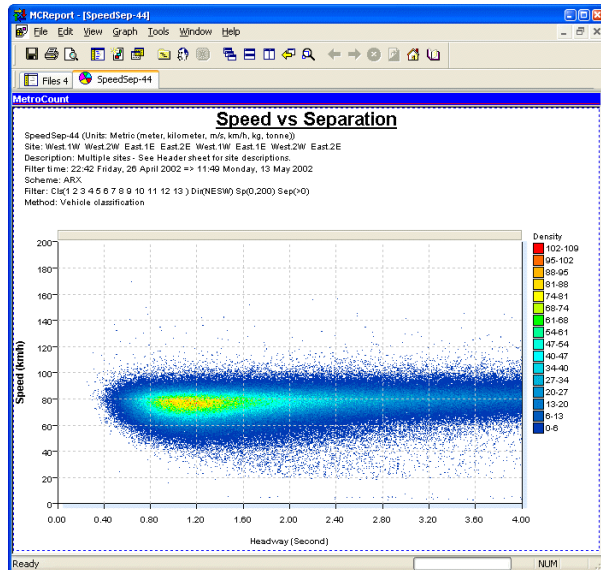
MCReport - [SpeedSep-44]

File Edit View Graph Tools Window Help

Files 4 SpeedSep-44

MetroCount

Speed vs Separation

SpeedSep-44 (Units: Metric (meter, kilometer, m/s, km/h, kg, tonne))
Site: West.1W West.2W East.1E East.2E West.1W East.1E West.2W East.2E
Description: Multiple sites - See Header sheet for site descriptions.
Filter time: 22:42 Friday, 26 April 2002 => 11:49 Monday, 13 May 2002
Scheme: ARX
Filter: Cls(1 2 3 4 5 6 7 8 9 10 11 12 13 ) Dir(NESW) Sp(0,200) Sep(>0)
Method: Vehicle classification

Density
102-109
95-102
88-95
81-88
74-81
68-74
61-68
54-61
47-54
40-47
34-40
27-34
20-27
13-20
6-13
0-6

Speed (km/h)
200
180
160
140
120
100
80
60
40
20
0

0.00 0.40 0.80 1.20 1.60 2.00 2.40 2.80 3.20 3.60 4.00

Headway (Second)

Ready NUM